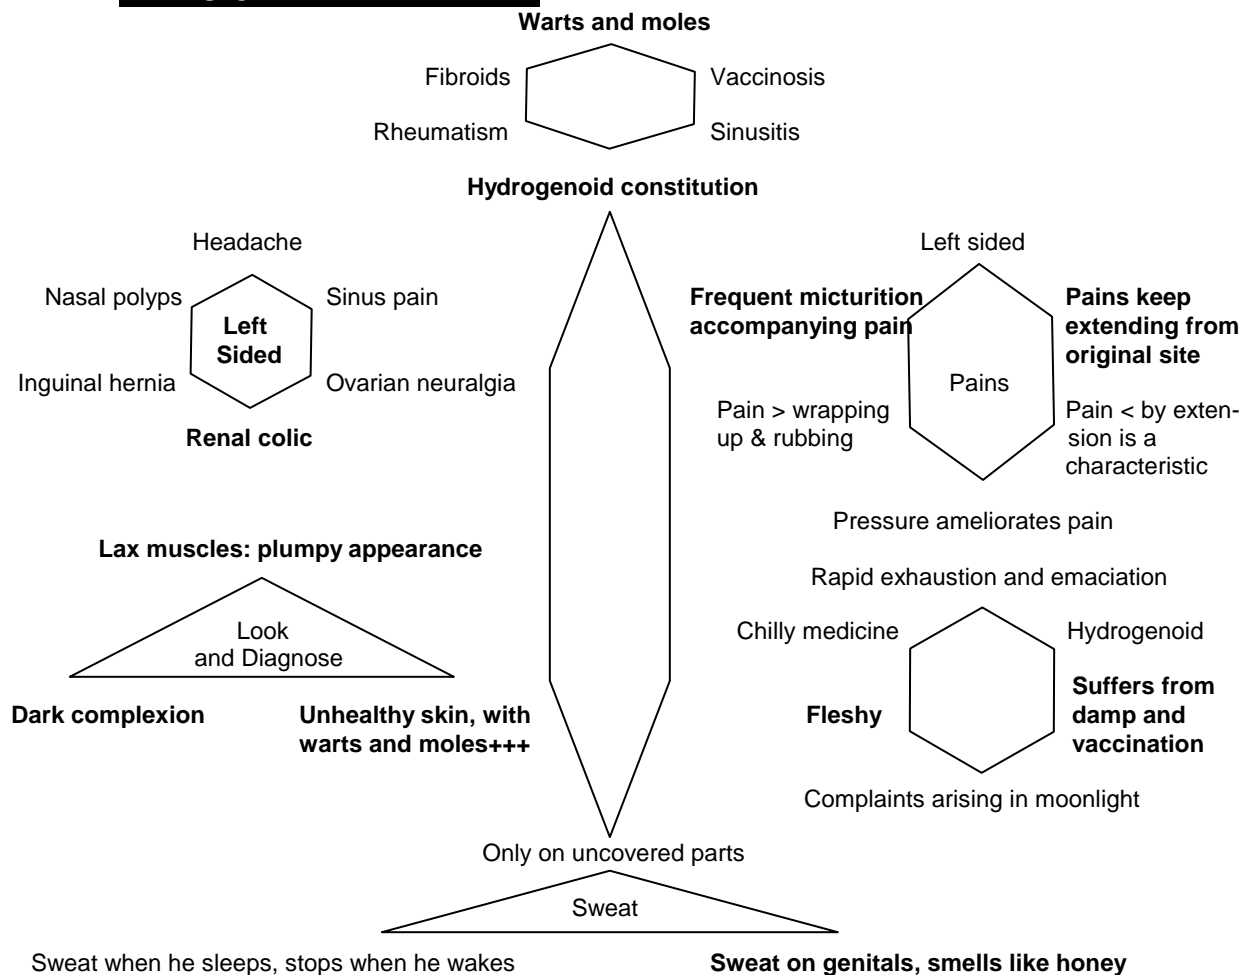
Warts and moles

Fibroids

Vaccinosis

Rheumatism

Sinusitis

Hydrogenoid constitution

Headache

Nasal polyps

Sinus pain

Left Sided

Inguinal hernia

Ovarian neuralgia

Renal colic

Left sided

Frequent micturition accompanying pain

Pains keep extending from original site

Pains

Pain > wrapping up & rubbing

Pain < by extension is a characteristic

Pressure ameliorates pain

Lax muscles: plumpy appearance

Rapid exhaustion and emaciation

Look and Diagnose

Chilly medicine

Hydrogenoid

Fleshy

Suffers from damp and vaccination

Dark complexion

Unhealthy skin, with warts and moles+++

Complaints arising in moonlight

Only on uncovered parts

Sweat

Sweat when he sleeps, stops when he wakes

Sweat on genitals, smells like honey